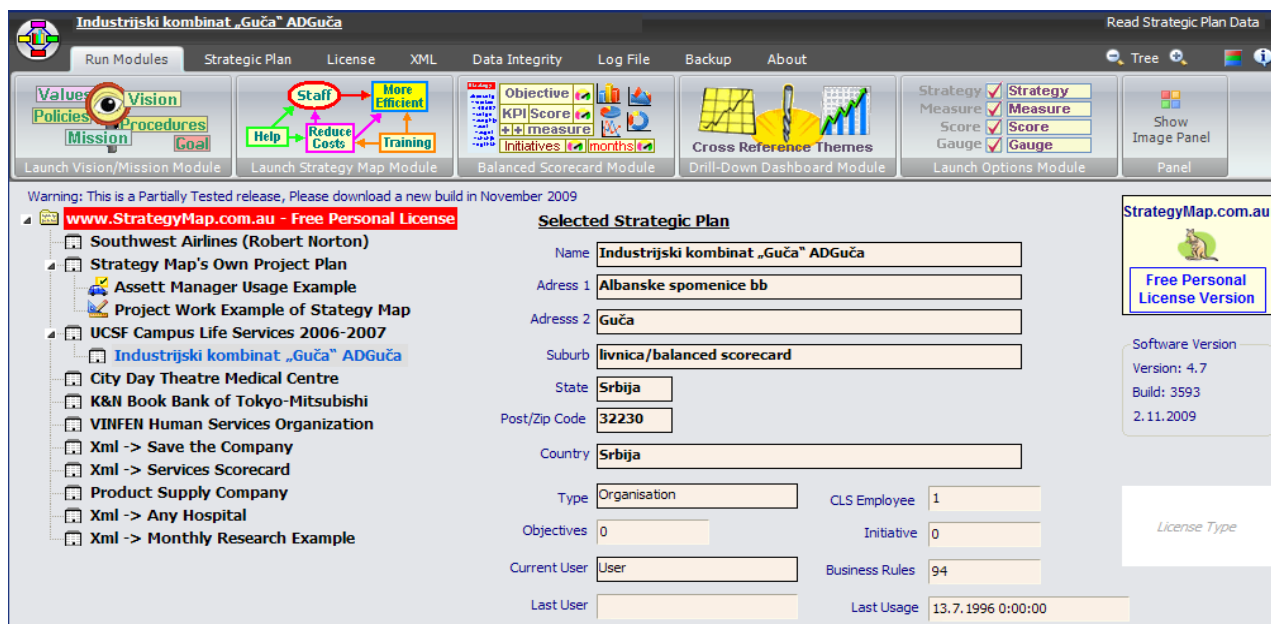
Industrijski kombinat „Guča" ADGuča

Read Strategic Plan Data

Run Modules | Strategic Plan | License | XML | Data Integrity | Log File | Backup | About

Tree

Values Vision Policies Procedures Mission Goal
Launch Vision/Mission Module

Staff More Efficient Help Reduce Costs Training
Launch Strategy Map Module

Objective KPI Score measure Initiatives months
Balanced Scorecard Module

Cross Reference Themes
Drill-Down Dashboard Module

Strategy Strategy
Measure Measure
Score Score
Gauge Gauge
Launch Options Module

Show Image Panel
Panel

Warning: This is a Partially Tested release, Please download a new build in November 2009

www.StrategyMap.com.au - Free Personal License
Southwest Airlines (Robert Norton)
Strategy Map's Own Project Plan
Assett Manager Usage Example
Project Work Example of Stategy Map
UCSF Campus Life Services 2006-2007
Industrijski kombinat „Guča" ADGuča
City Day Theatre Medical Centre
K&N Book Bank of Tokyo-Mitsubishi
VINFEN Human Services Organization
Xml -> Save the Company
Xml -> Services Scorecard
Product Supply Company
Xml -> Any Hospital
Xml -> Monthly Research Example

Selected Strategic Plan

Name Industrijski kombinat „Guča" ADGuča
Adress 1 Albanske spomenice bb
Adresss 2 Guča
Suburb livnica/balanced scorecard
State Srbija
Post/Zip Code 32230
Country Srbija
Type Organisation
CLS Employee 1
Objectives 0
Initiative 0
Current User User
Business Rules 94
Last User
Last Usage 13.7.1996 0:00:00

StrategyMap.com.au
Free Personal License Version

Software Version
Version: 4.7
Build: 3593
2.11.2009

License Type